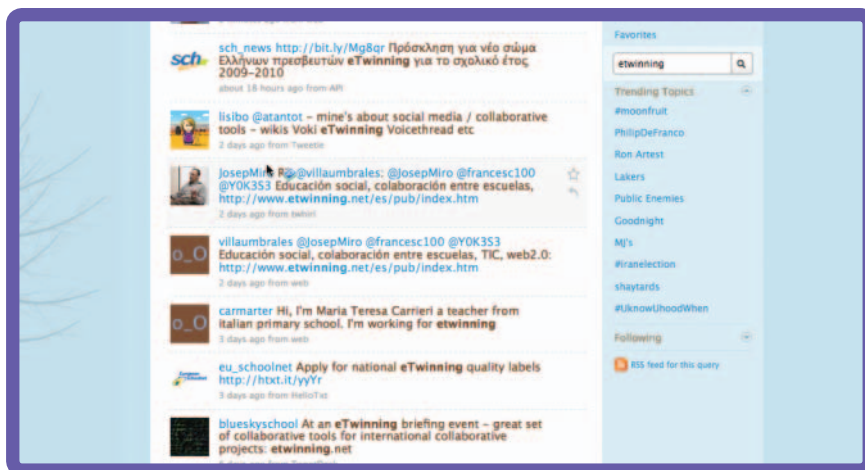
sch_news http://bit.ly/Mg8qr Πρόσκληση για νέο σώμα Ελλήνων πρεσβευτών eTwinning για το σχολικό έτος 2009-2010
about 18 hours ago from API

lisibo @atantot – mine's about social media / collaborative tools – wikis Voki eTwinning Voicethread etc
2 days ago from Tweetie

JosepMiro RT @villaumbrales: @JosepMiro @francesc100 @Y0K3S3 Educación social, colaboración entre escuelas, http://www.etwinning.net/es/pub/index.htm
2 days ago from twhirl

villaumbrales @JosepMiro @francesc100 @Y0K3S3 Educación social, colaboración entre escuelas, TIC, web2.0: http://www.etwinning.net/es/pub/index.htm
2 days ago from web

carmarter Hi, I'm Maria Teresa Carrieri a teacher from italian primary school. I'm working for etwinning
3 days ago from web

eu_schoolnet Apply for national eTwinning quality labels http://htxt.it/yyYr
3 days ago from HelloTxt

blueskyschool At an eTwinning briefing event – great set of collaborative tools for international collaborative projects: etwinning.net

Favorites
etwinning
Trending Topics
#moonfruit
PhilipDeFranco
Ron Artest
Lakers
Public Enemies
Goodnight
MJ's
#iranelection
shaytards
#UknowUhoodWhen
Following
RSS feed for this query